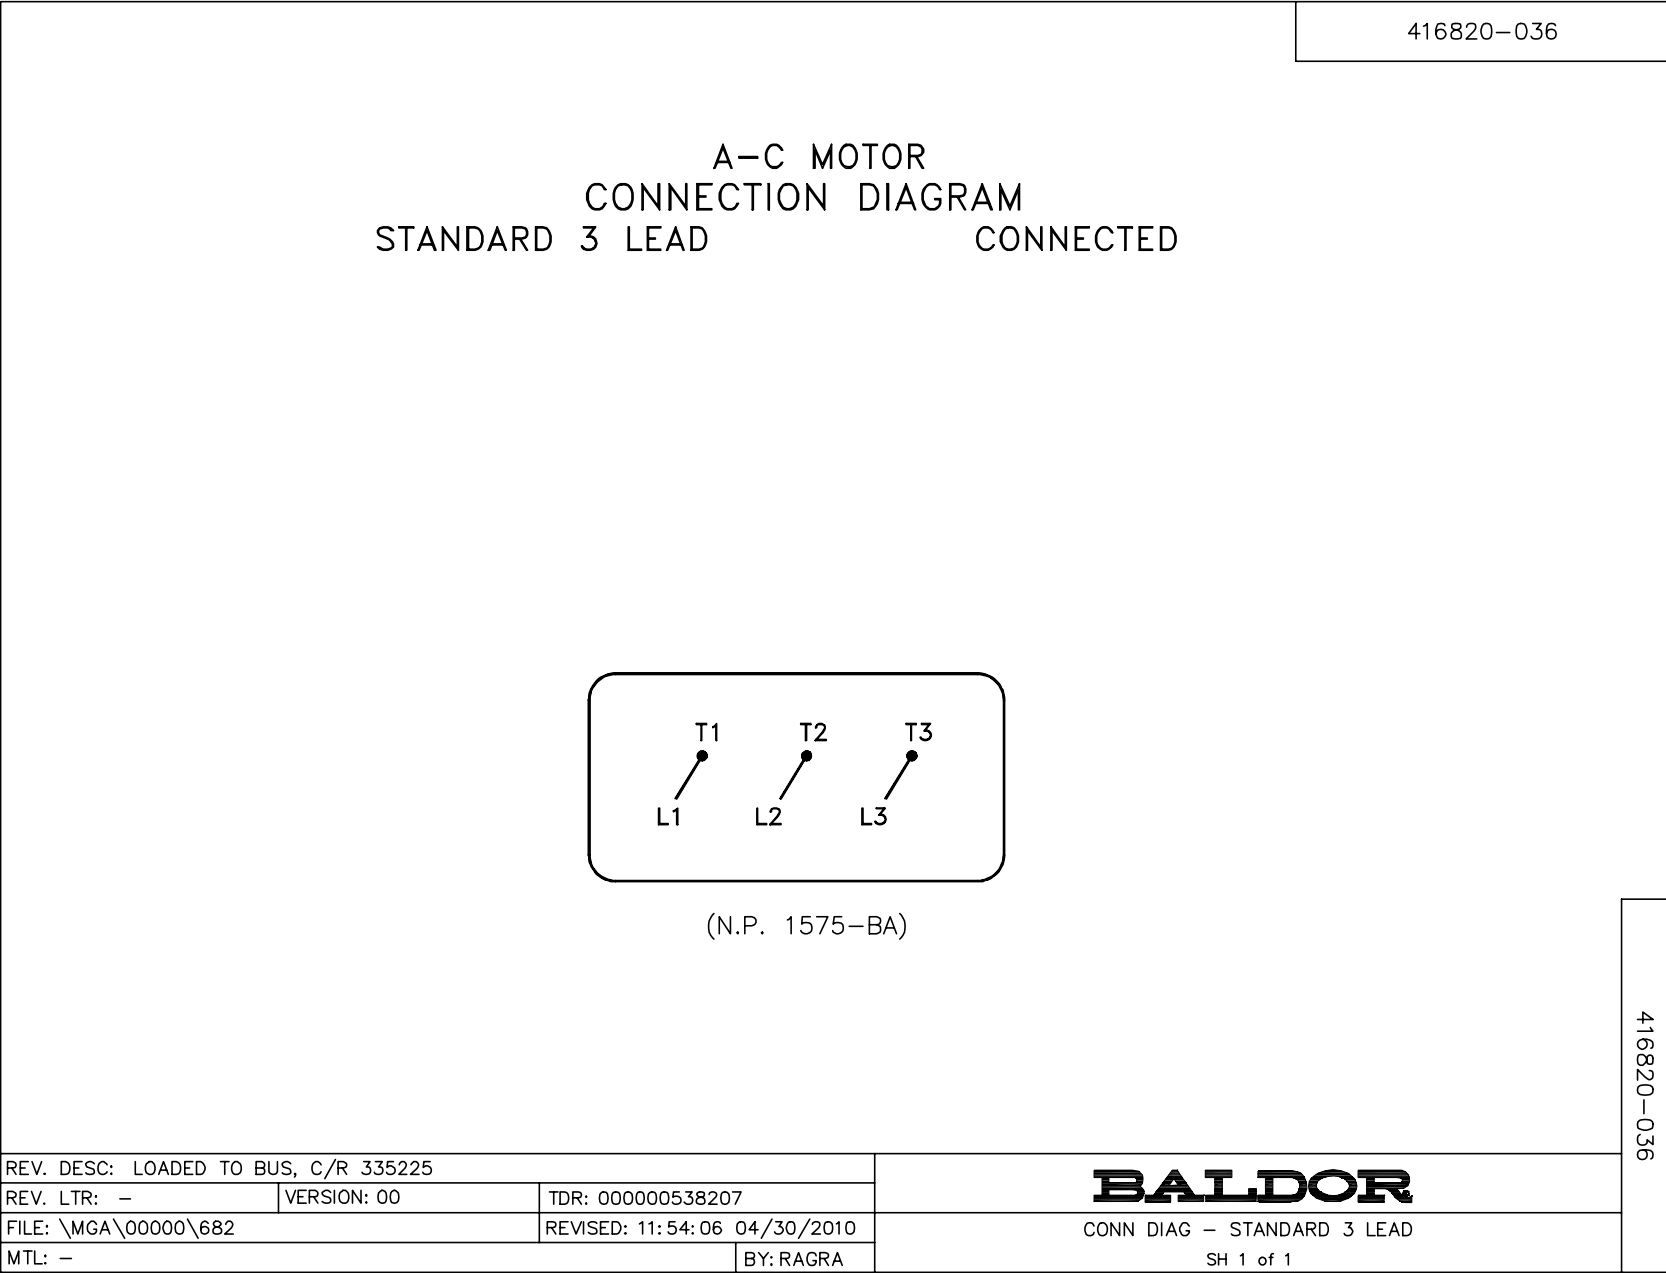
416820–036

A–C MOTOR
CONNECTION DIAGRAM
STANDARD 3 LEAD CONNECTED

T1 T2 T3
L1 L2 L3

(N.P. 1575–BA)

416820–036

REV. DESC: LOADED TO BUS, C/R 335225
REV. LTR: – VERSION: 00 TDR: 000000538207
FILE: \MGA\00000\682 REVISED: 11:54:06 04/30/2010
MTL: – BY: RAGRA

BALDOR
CONN DIAG – STANDARD 3 LEAD
SH 1 of 1